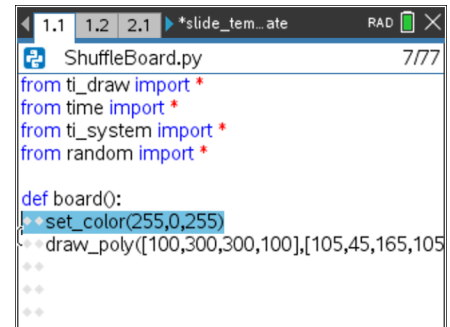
1.1 1.2 2.1 *slide_tem...ate RAD

ShuffleBoard.py 7/77

from ti_draw import *
from time import *
from ti_system import *
from random import *

def board():
set_color(255,0,255)
draw_poly([100,300,300,100],[105,45,165,105